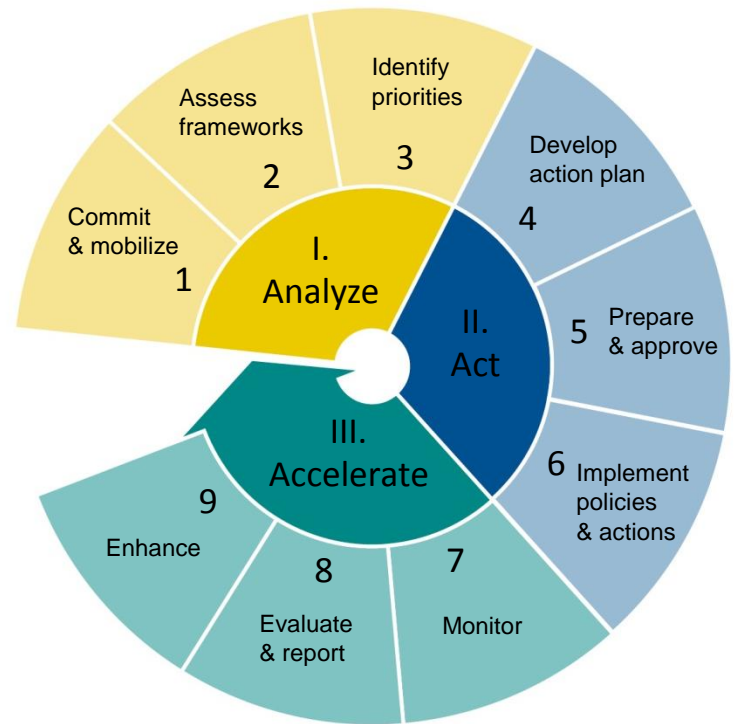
Commit & mobilize
1

Assess frameworks
2

Identify priorities
3

I. Analyze

Develop action plan
4

5
Prepare & approve

II. Act

6
Implement policies & actions

7
Monitor

8
Evaluate & report

9
Enhance

III. Accelerate